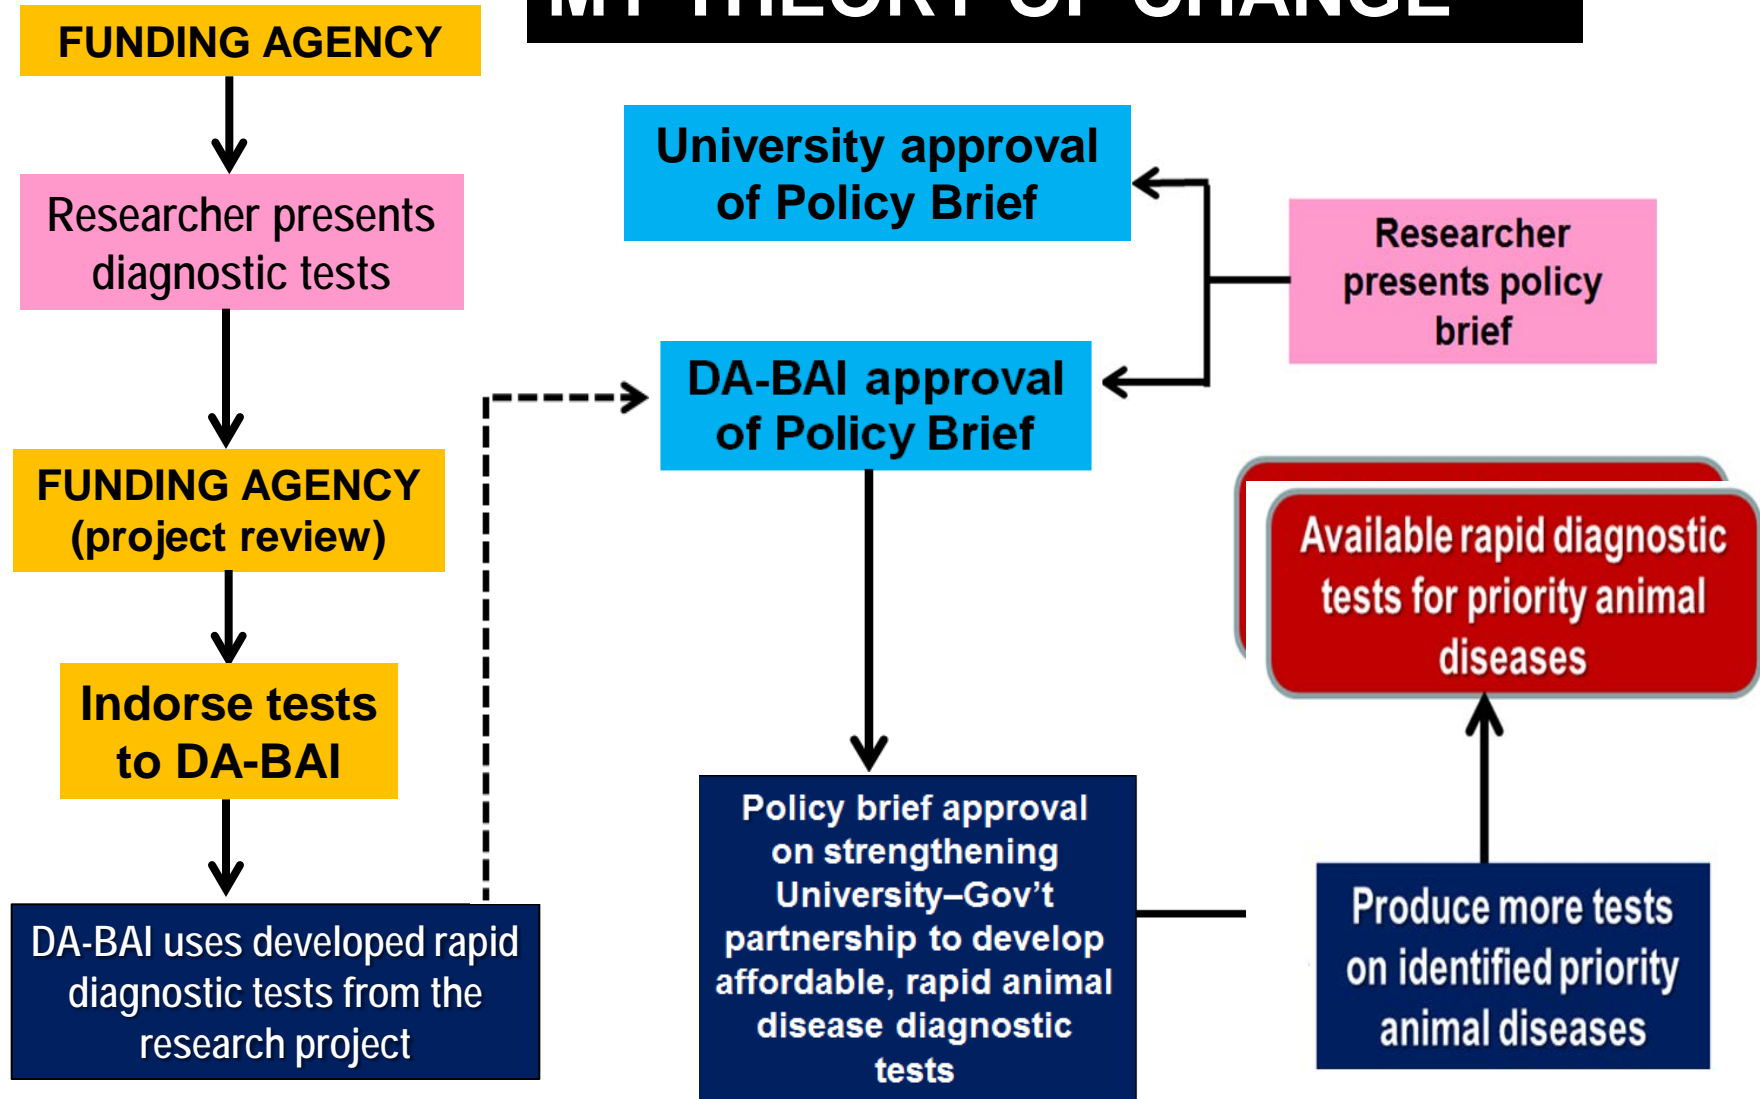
MY THEORY OF CHANGE

FUNDING AGENCY

Researcher presents diagnostic tests

FUNDING AGENCY (project review)

Indorse tests to DA-BAI

DA-BAI uses developed rapid diagnostic tests from the research project

University approval of Policy Brief

Researcher presents policy brief

DA-BAI approval of Policy Brief

Available rapid diagnostic tests for priority animal diseases

Policy brief approval on strengthening University–Gov't partnership to develop affordable, rapid animal disease diagnostic tests

Produce more tests on identified priority animal diseases